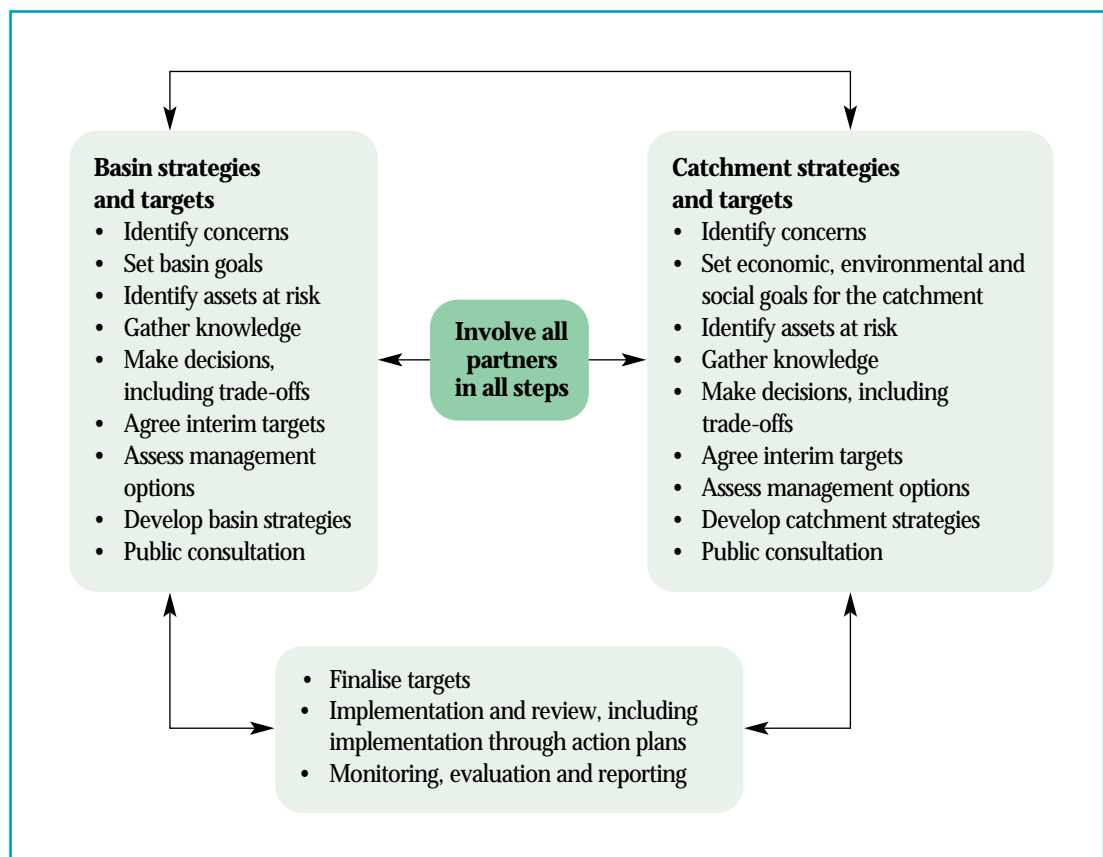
**Basin strategies and targets**
- Identify concerns
- Set basin goals
- Identify assets at risk
- Gather knowledge
- Make decisions, including trade-offs
- Agree interim targets
- Assess management options
- Develop basin strategies
- Public consultation

**Involve all partners in all steps**

**Catchment strategies and targets**
- Identify concerns
- Set economic, environmental and social goals for the catchment
- Identify assets at risk
- Gather knowledge
- Make decisions, including trade-offs
- Agree interim targets
- Assess management options
- Develop catchment strategies
- Public consultation

- Finalise targets
- Implementation and review, including implementation through action plans
- Monitoring, evaluation and reporting